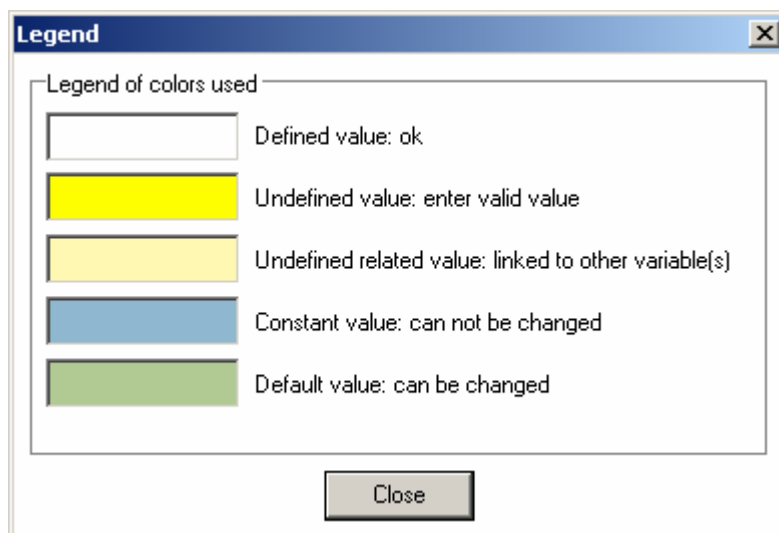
Legend

Legend of colors used

Defined value: ok

Undefined value: enter valid value

Undefined related value: linked to other variable(s)

Constant value: can not be changed

Default value: can be changed

Close